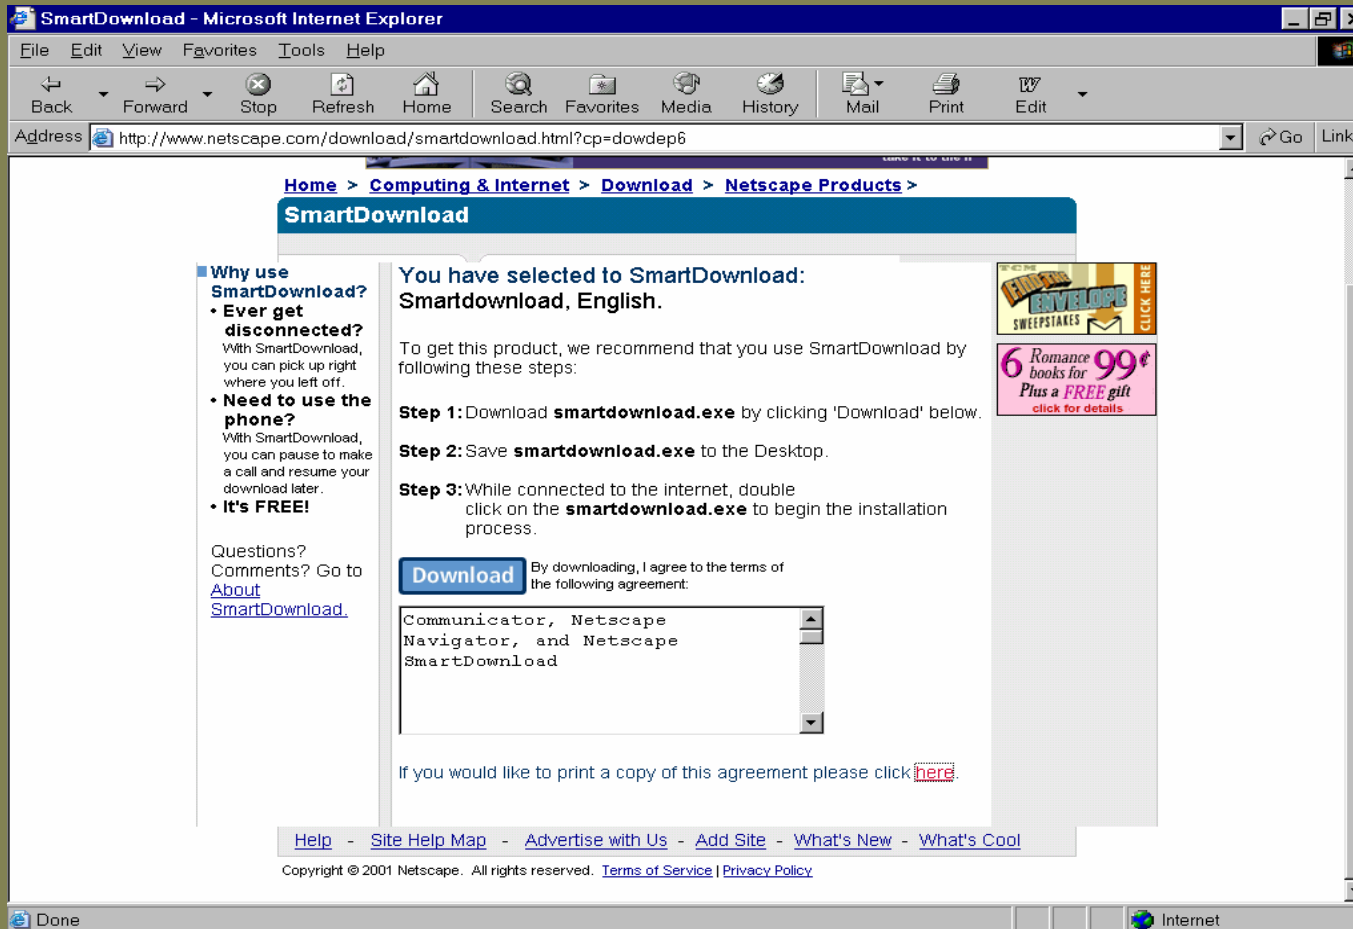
SmartDownload - Microsoft Internet Explorer

File Edit View Favorites Tools Help

Back Forward Stop Refresh Home Search Favorites Media History Mail Print Edit

Address http://www.netscape.com/download/smartdownload.html?cp=dowdep6 Go Link

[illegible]

Home > Computing & Internet > Download > Netscape Products >

SmartDownload

Why use SmartDownload?

• Ever get disconnected?
With SmartDownload, you can pick up right where you left off.

• Need to use the phone?
With SmartDownload, you can pause to make a call and resume your download later.

• It's FREE!

Questions? Comments? Go to About SmartDownload.

You have selected to SmartDownload:
Smartdownload, English.

To get this product, we recommend that you use SmartDownload by following these steps:

Step 1: Download **smartdownload.exe** by clicking 'Download' below.

Step 2: Save **smartdownload.exe** to the Desktop.

Step 3: While connected to the internet, double click on the **smartdownload.exe** to begin the installation process.

Download By downloading, I agree to the terms of the following agreement:

Communicator, Netscape Navigator, and Netscape SmartDownload

If you would like to print a copy of this agreement please click here.

FIND THE ENVELOPE SWEEPSTAKES CLICK HERE

6 Romance books for 99¢ Plus a FREE gift click for details

Help - Site Help Map - Advertise with Us - Add Site - What's New - What's Cool

Copyright © 2001 Netscape. All rights reserved. Terms of Service | Privacy Policy

Done

Internet